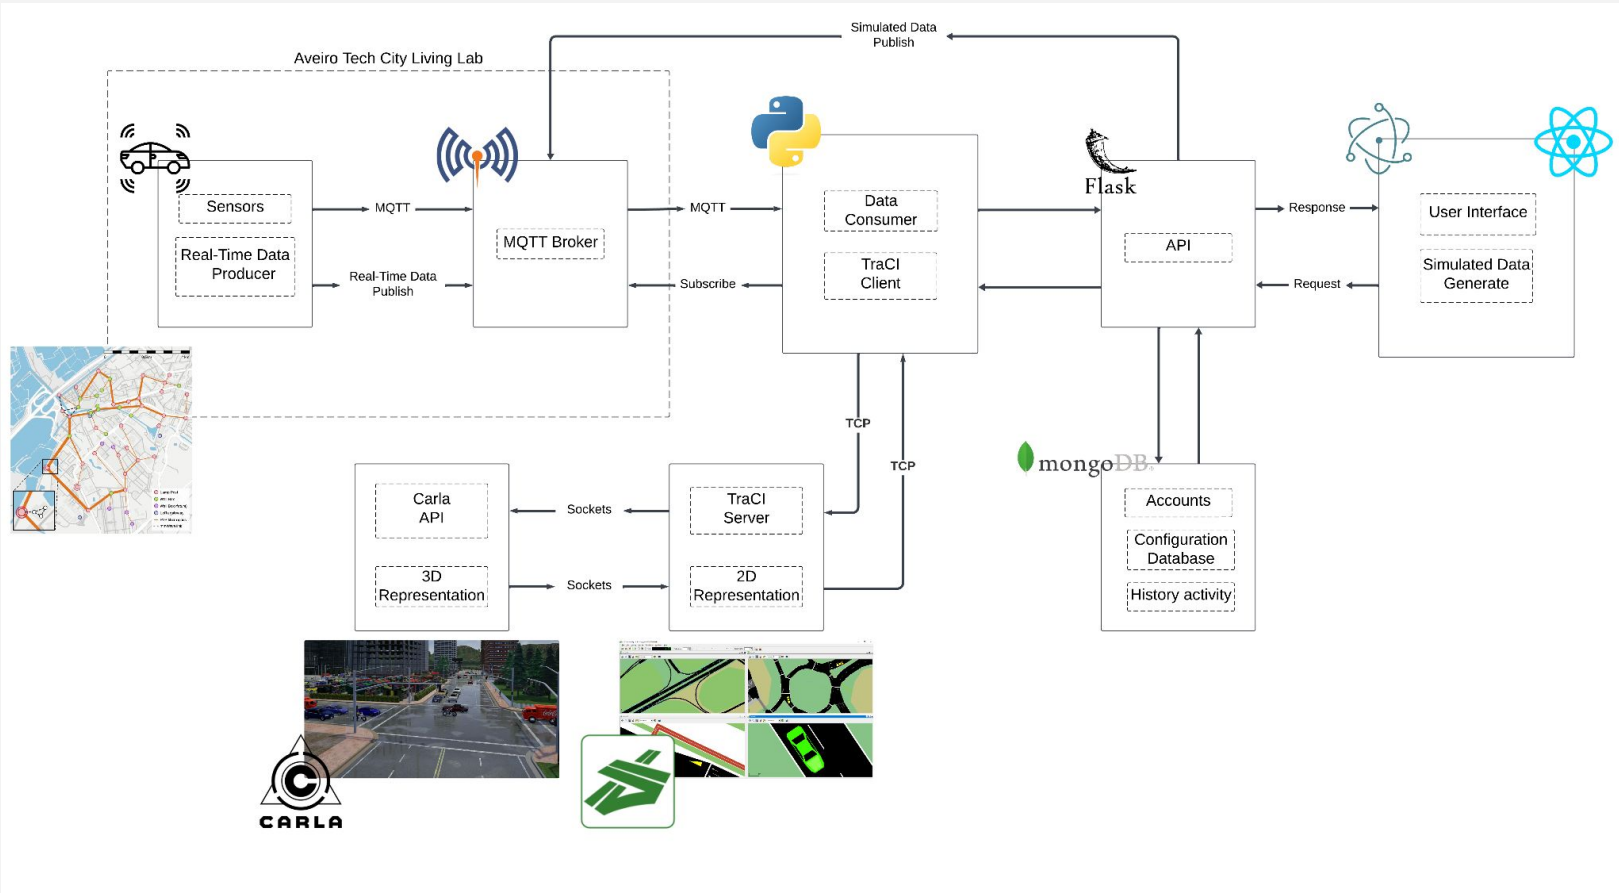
Simulated Data Publish

Aveiro Tech City Living Lab

Sensors

Real-Time Data Producer

MQTT

Real-Time Data Publish

MQTT Broker

MQTT

Subscribe

Data Consumer

TraCI Client

Flask

API

Response

Request

User Interface

Simulated Data Generate

TCP

TCP

mongoDB

Accounts

Configuration Database

History activity

Carla API

3D Representation

Sockets

Sockets

TraCI Server

2D Representation

CARLA